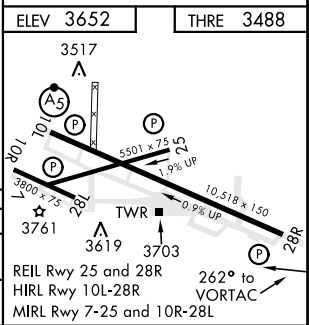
ELEV 3652

THRE 3488

3517

A5

P

P

10L

25

5501 x 75

1.9% UP

P

10R

3800 x 75

28L

10,518 x 150

0.9% UP

TWR

3761

3619

3703

P

28R

262° to VORTAC

REIL Rwy 25 and 28R
HIRL Rwy 10L-28R
MIRL Rwy 7-25 and 10R-28L